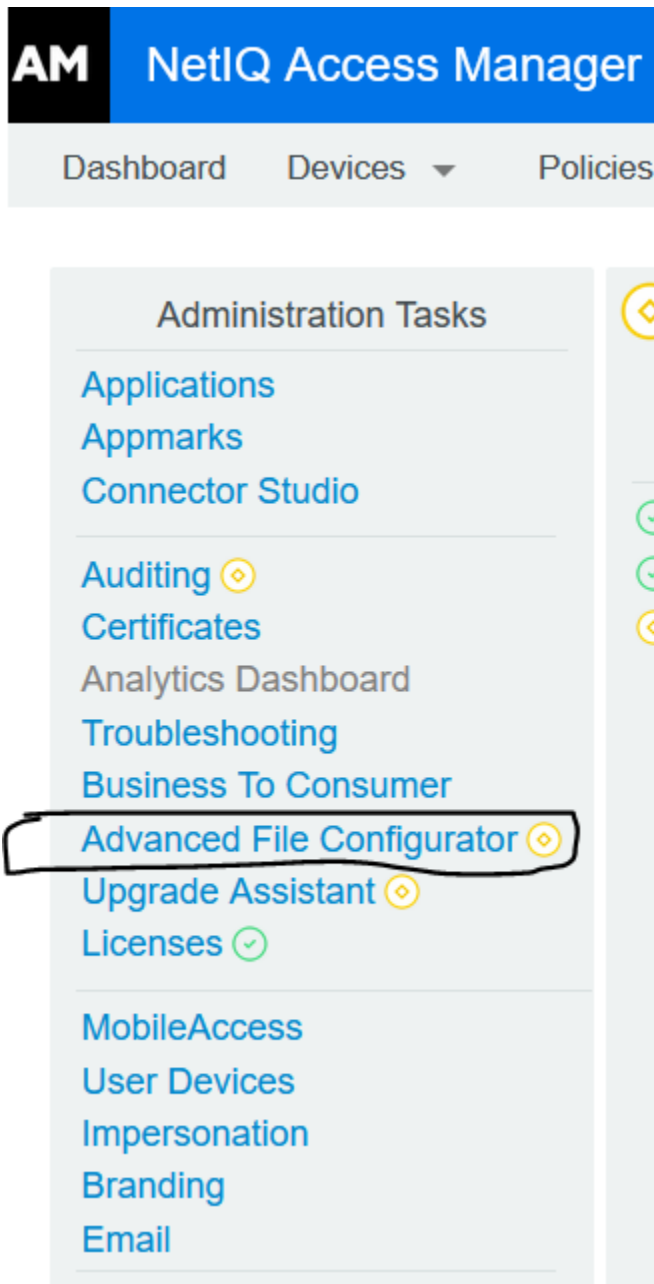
AM NetIQ Access Manager

Dashboard Devices Policies

Administration Tasks

Applications
Appmarks
Connector Studio

Auditing
Certificates
Analytics Dashboard
Troubleshooting
Business To Consumer
Advanced File Configurator
Upgrade Assistant
Licenses

MobileAccess
User Devices
Impersonation
Branding
Email